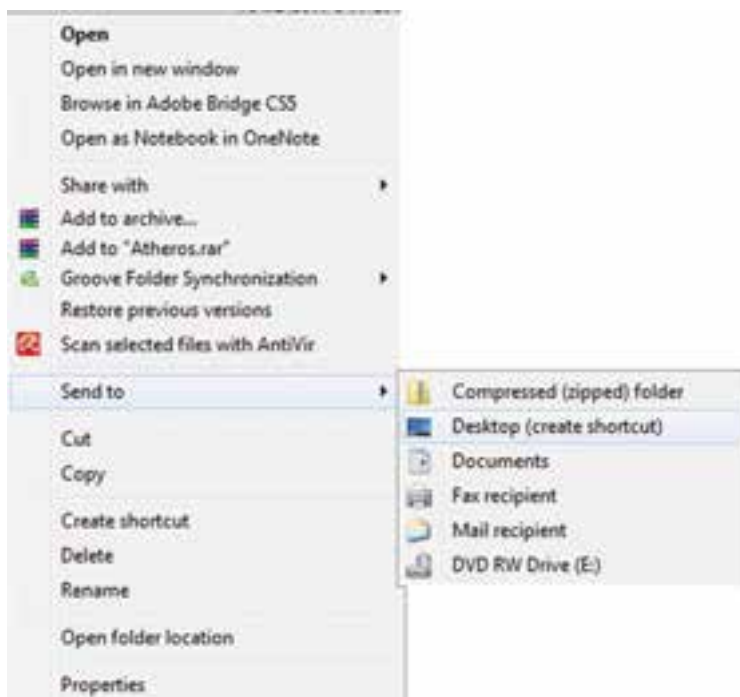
Open
Open in new window
Browse in Adobe Bridge CS5
Open as Notebook in OneNote

Share with
Add to archive...
Add to "Atheros.rar"
Groove Folder Synchronization
Restore previous versions
Scan selected files with AntiVir

Send to

Cut
Copy

Create shortcut
Delete
Rename

Open folder location

Properties

Compressed (zipped) folder
Desktop (create shortcut)
Documents
Fax recipient
Mail recipient
DVD RW Drive (E:)